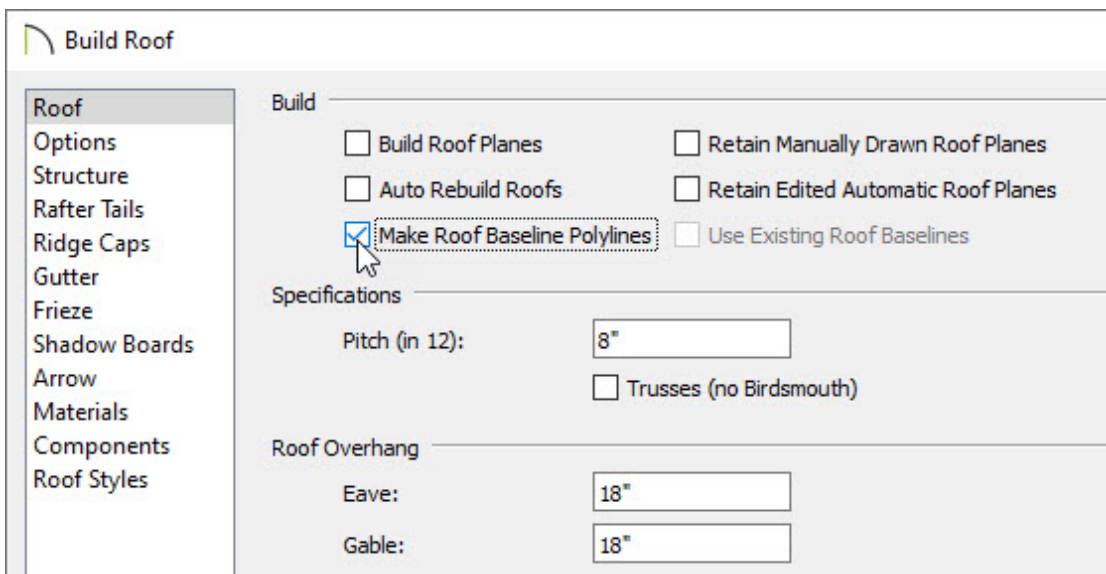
Build Roof

Roof
Options
Structure
Rafter Tails
Ridge Caps
Gutter
Frieze
Shadow Boards
Arrow
Materials
Components
Roof Styles

Build

Build Roof Planes
Auto Rebuild Roofs
Make Roof Baseline Polylines
Retain Manually Drawn Roof Planes
Retain Edited Automatic Roof Planes
Use Existing Roof Baselines

Specifications

Pitch (in 12): 8"

Trusses (no Birdsmouth)

Roof Overhang

Eave: 18"

Gable: 18"